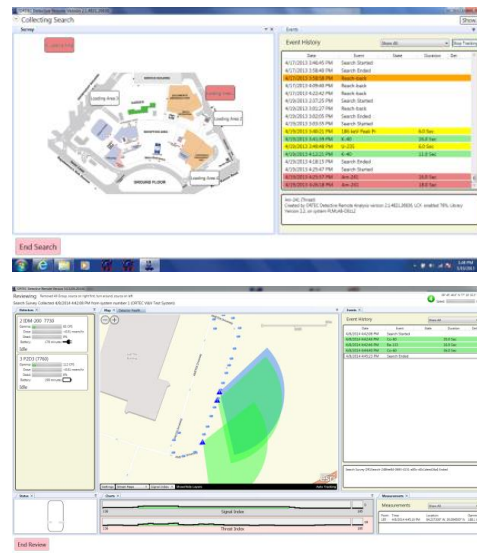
Collecting Search
Show
Survey
Events
Event History
Show All
Stop Tracking
Date
Event
Stand
Duration
Det
4/17/2013 3:48:45 PM
Search Started
4/17/2013 3:58:48 PM
Search Ended
4/17/2013 3:58:58 PM
Reach-back
4/17/2013 4:09:48 PM
Reach-back
4/17/2013 4:22:42 PM
Reach-back
4/17/2013 2:37:25 PM
Search Started
4/17/2013 3:01:27 PM
Search Ended
4/17/2013 3:02:05 PM
Search Started
4/17/2013 3:03:59 PM
Search Ended
4/18/2014 3:48:21 PM
Reach-back
4/18/2014 3:41:49 PM
K-40
4/18/2014 3:48:48 PM
U-235
4/18/2014 4:12:21 PM
K-40
4/18/2014 4:18:15 PM
Search Ended
4/18/2014 4:20:47 PM
Search Started
4/18/2014 4:25:17 PM
Am-241
4/18/2014 4:26:18 PM
Am-241
Loading Area 3
Loading Area 2
Loading Area 1
GROUND FLOOR
Loading Area 4
End Search
Reviewing
Events
Event History
Show All
Date
Event
Duration
Det
Search Started
Cs-137
Ra-226
Search Ended
Status
Charts
Signal Index
Threat Index
Measurements
Measurements
End Review